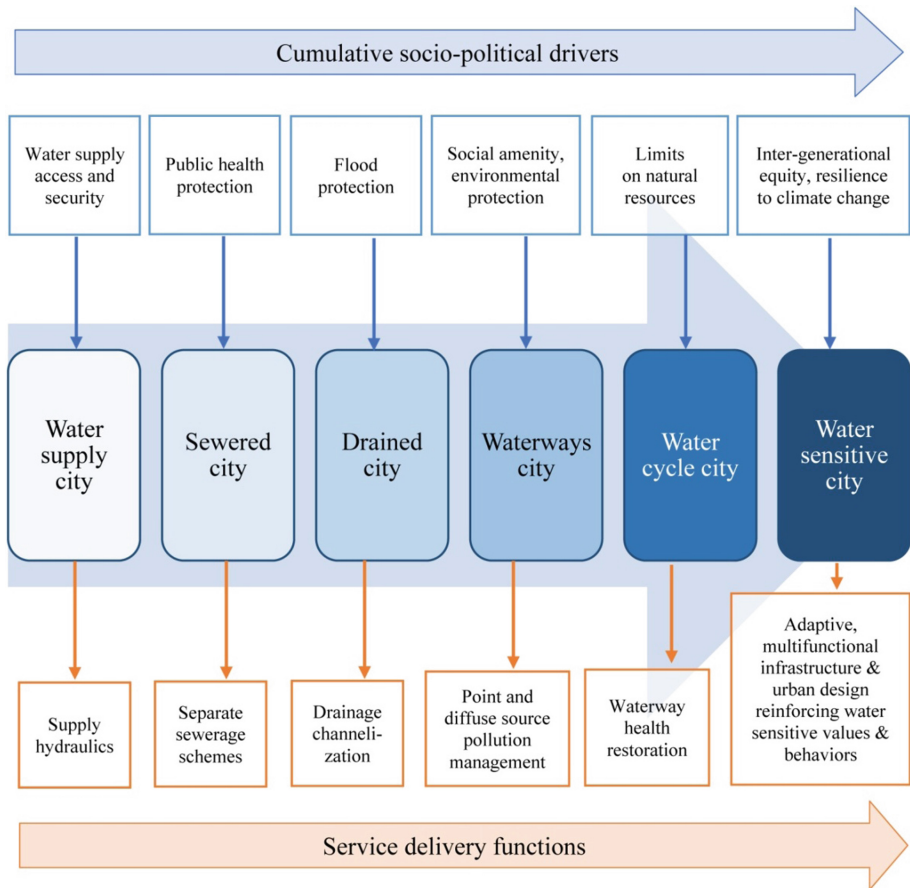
Cumulative socio-political drivers

Water supply access and security

Public health protection

Flood protection

Social amenity, environmental protection

Limits on natural resources

Inter-generational equity, resilience to climate change

Water supply city

Sewered city

Drained city

Waterways city

Water cycle city

Water sensitive city

Supply hydraulics

Separate sewerage schemes

Drainage channelization

Point and diffuse source pollution management

Waterway health restoration

Adaptive, multifunctional infrastructure & urban design reinforcing water sensitive values & behaviors

Service delivery functions